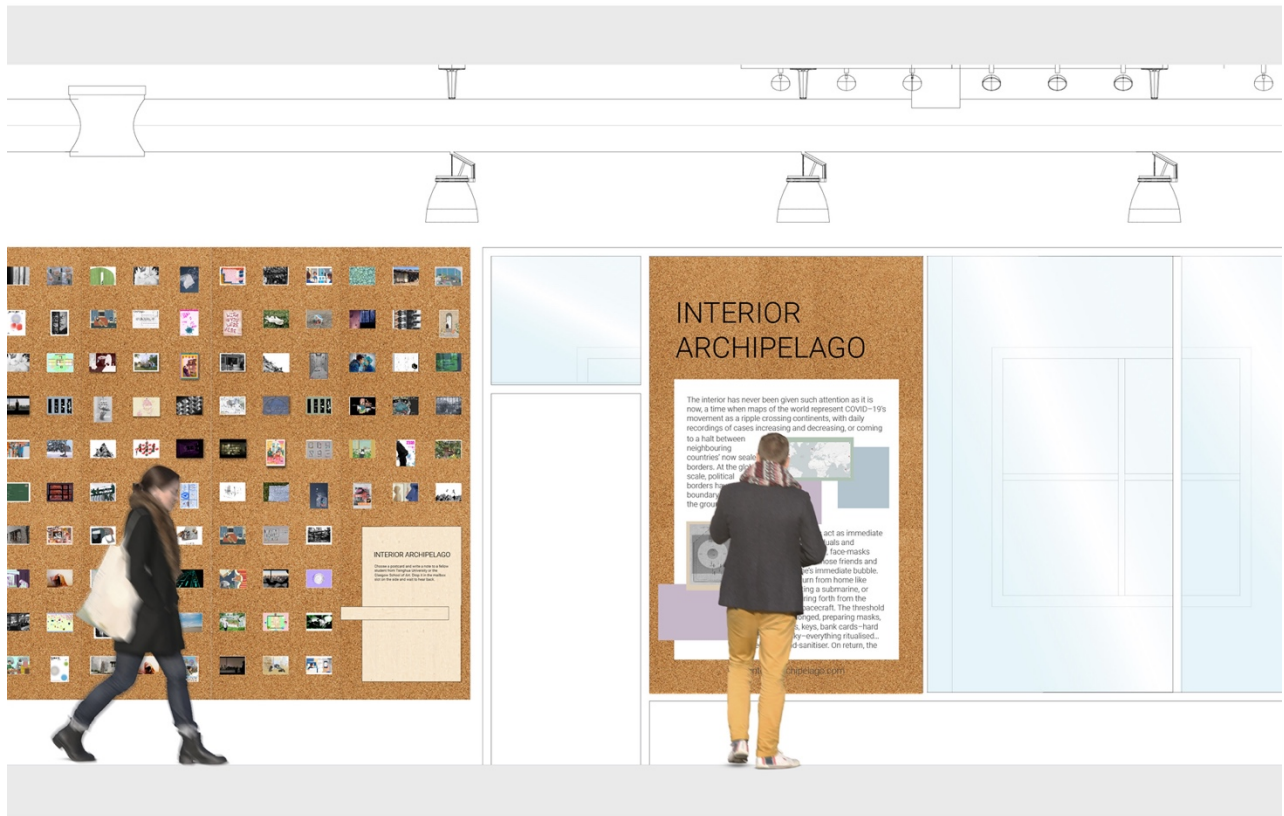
INTERIOR ARCHIPELAGO

The interior has never been given such attention as it is now, a time when maps of the world represent COVID-19's movement as a ripple crossing continents, with daily recordings of cases increasing and decreasing, or coming to a halt between neighbouring countries' now seale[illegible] borders. At the gl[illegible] scale, political borders ha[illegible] boundary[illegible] the groun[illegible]

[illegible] act as immediate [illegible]uals and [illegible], face-masks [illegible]ose friends and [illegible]'s immediate bubble. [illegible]urn from home like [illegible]g a submarine, or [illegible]ing forth from the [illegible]acecraft. The threshold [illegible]onged, preparing masks, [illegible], keys, bank cards—hard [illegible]ky—everything ritualised.. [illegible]d-sanitiser. On return, the

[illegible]chipelago.com

INTERIOR ARCHIPELAGO

Choose a postcard and write a note to a fellow student from Tsinghua University at the Glasgow School of Art. Drop it in the mailbox slot on the side and read to feel back.